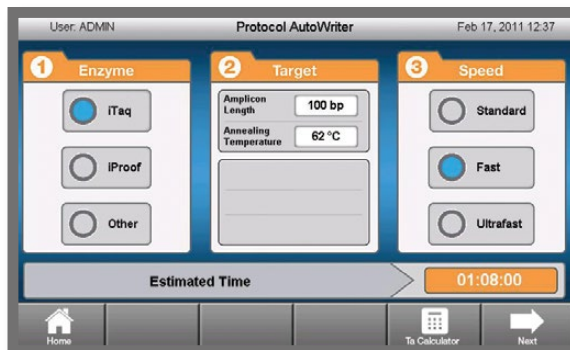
User: ADMIN

Protocol AutoWriter

Feb 17, 2011 12:37

1 Enzyme

iTaq

iProof

Other

2 Target

Amplicon Length

100 bp

Annealing Temperature

62 °C

3 Speed

Standard

Fast

Ultrafast

Estimated Time

01:08:00

Home

Ta Calculator

Next